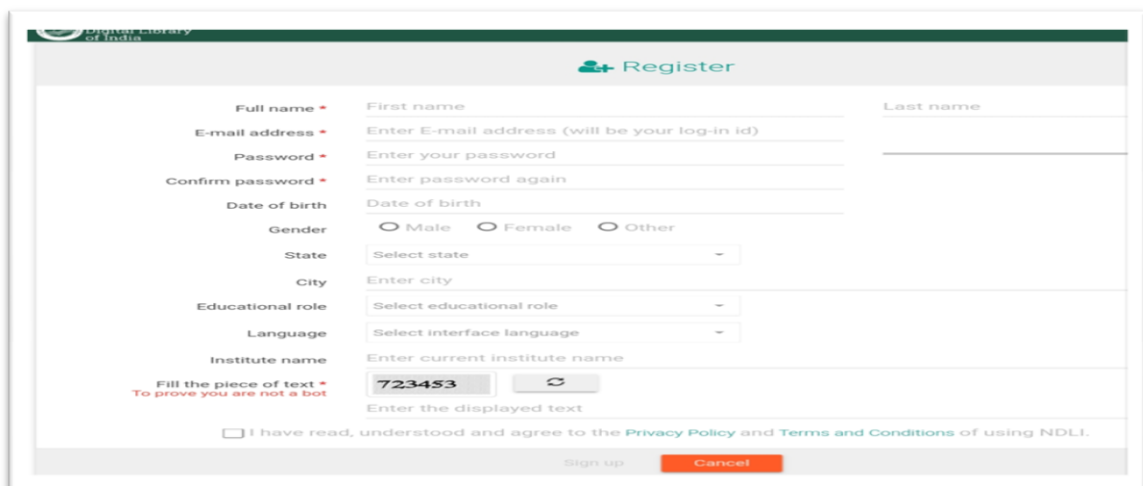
Digital Library of India

Register

Full name * First name Last name

E-mail address * Enter E-mail address (will be your log-in id)

Password * Enter your password

Confirm password * Enter password again

Date of birth Date of birth

Gender Male Female Other

State Select state

City Enter city

Educational role Select educational role

Language Select interface language

Institute name Enter current institute name

Fill the piece of text *
To prove you are not a bot
723453

Enter the displayed text

I have read, understood and agree to the Privacy Policy and Terms and Conditions of using NDLI.

Sign up Cancel